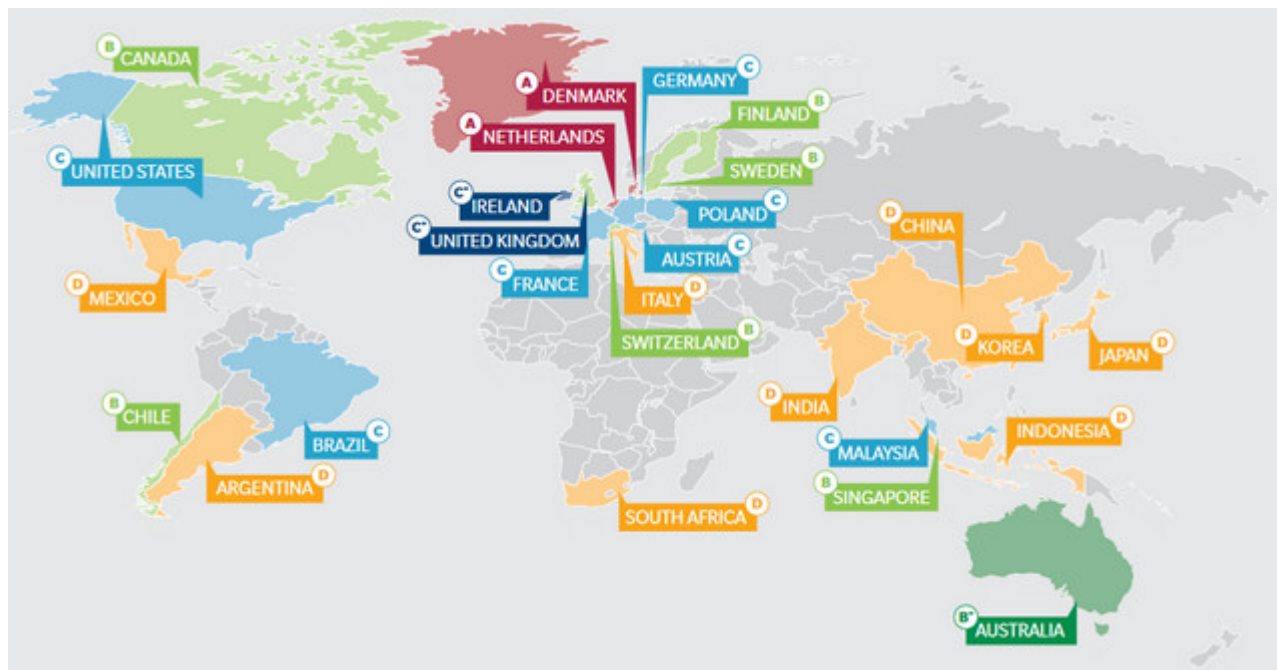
B CANADA

A DENMARK

A NETHERLANDS

GERMANY C

FINLAND B

SWEDEN B

C UNITED STATES

C+ IRELAND

C+ UNITED KINGDOM

POLAND C

D CHINA

AUSTRIA C

C FRANCE

D MEXICO

ITALY D

SWITZERLAND B

D KOREA

JAPAN D

D INDIA

B CHILE

BRAZIL C

C MALAYSIA

INDONESIA D

ARGENTINA D

B SINGAPORE

SOUTH AFRICA D

B+ AUSTRALIA